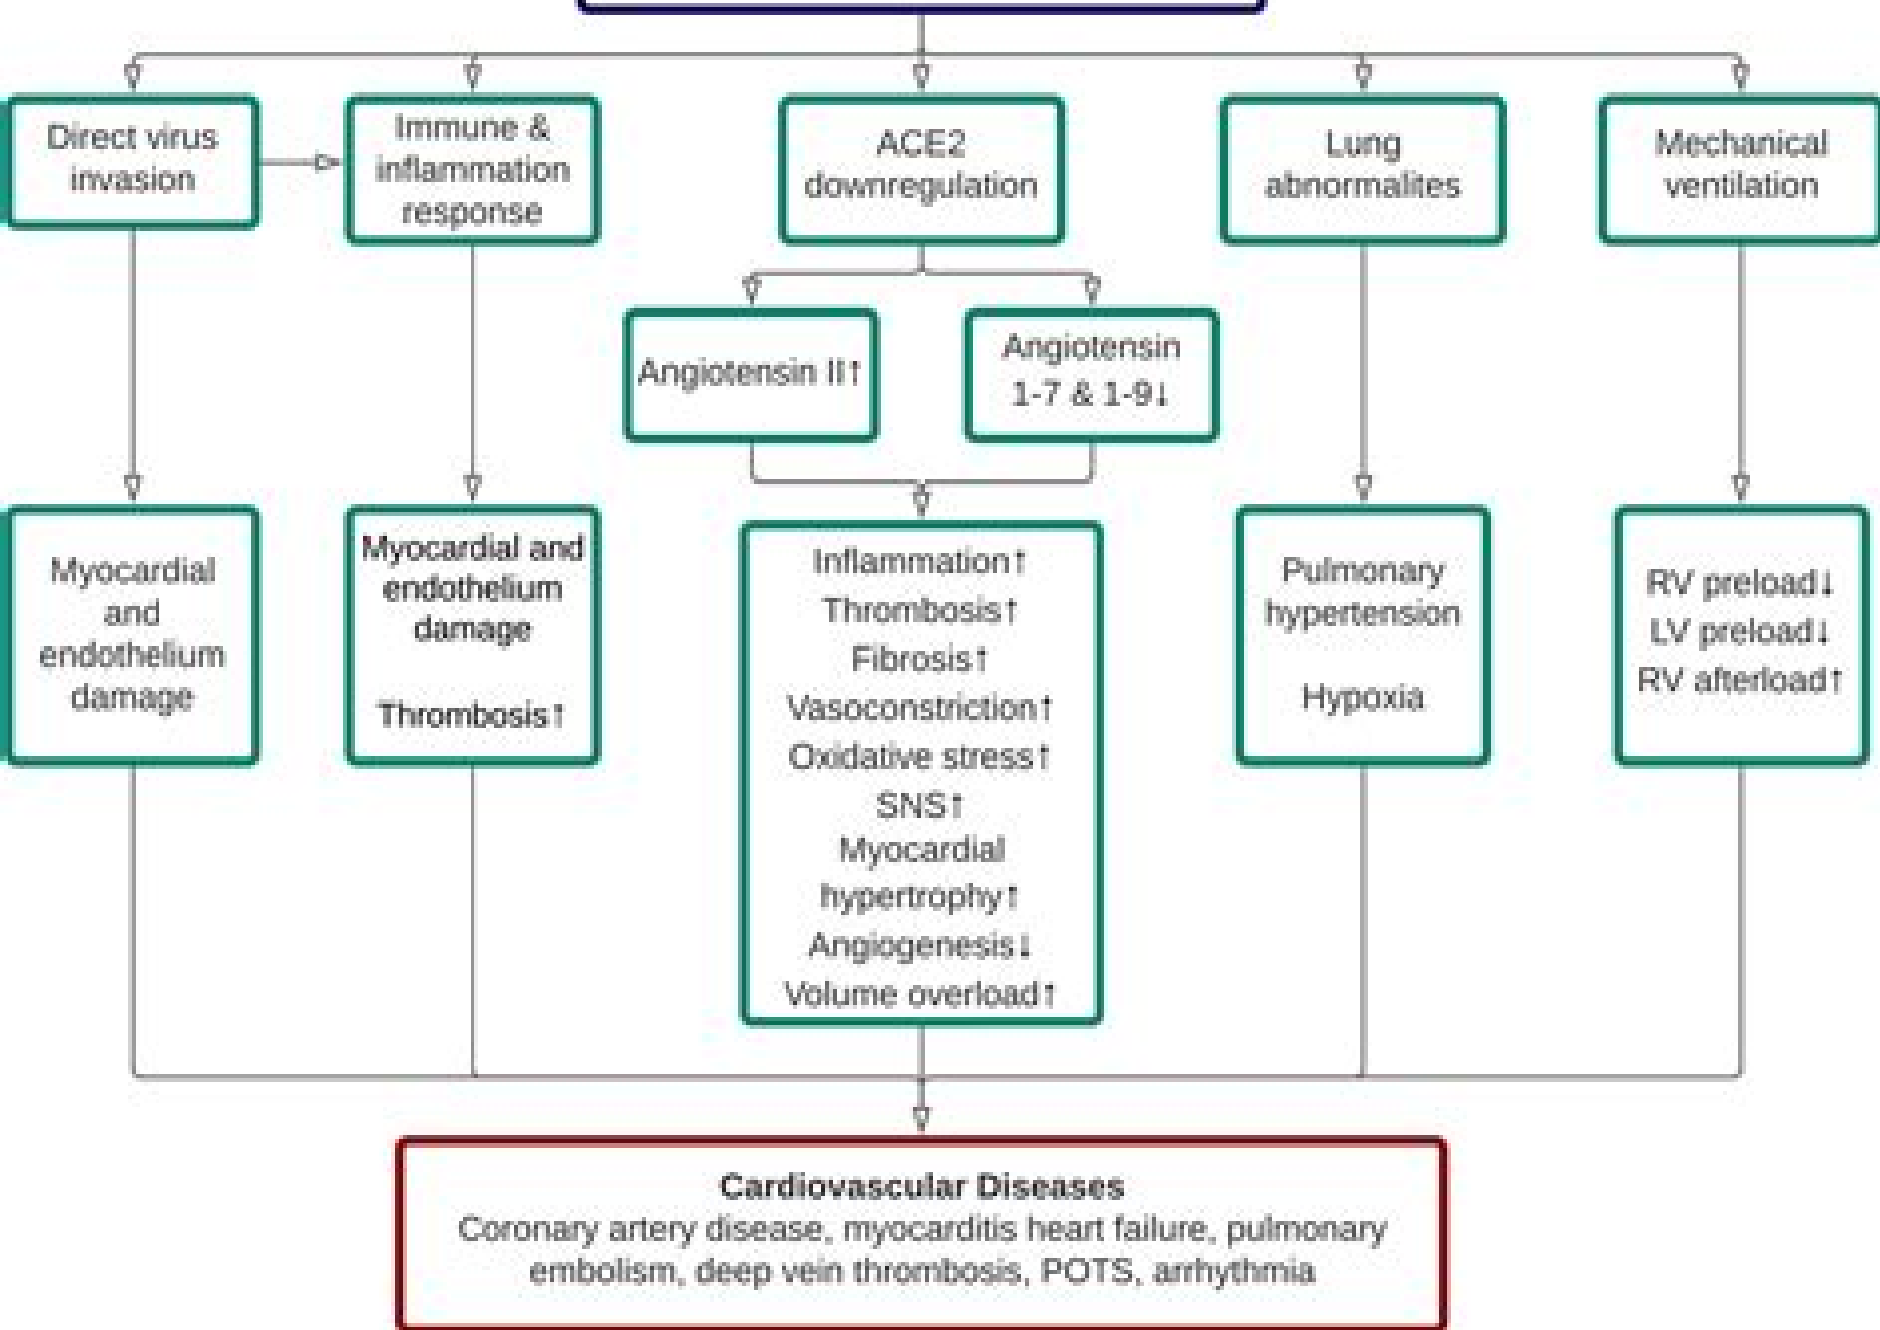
Direct virus invasion

Immune & inflammation response

ACE2 downregulation

Lung abnormalites

Mechanical ventilation

Angiotensin II↑

Angiotensin 1-7 & 1-9↓

Myocardial and endothelium damage

Myocardial and endothelium damage

Thrombosis↑

Inflammation↑
Thrombosis↑
Fibrosis↑
Vasoconstriction↑
Oxidative stress↑
SNS↑
Myocardial hypertrophy↑
Angiogenesis↓
Volume overload↑

Pulmonary hypertension

Hypoxia

RV preload↓
LV preload↓
RV afterload↑

**Cardiovascular Diseases**
Coronary artery disease, myocarditis heart failure, pulmonary embolism, deep vein thrombosis, POTS, arrhythmia